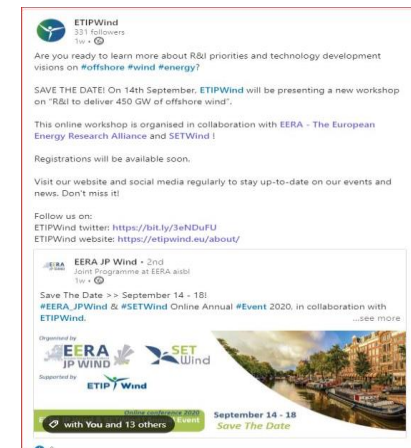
ETIPWind
331 followers
1w •

Are you ready to learn more about R&I priorities and technology development visions on #offshore #wind #energy?

SAVE THE DATE! On 14th September, ETIPWind will be presenting a new workshop on "R&I to deliver 450 GW of offshore wind".

This online workshop is organised in collaboration with EERA - The European Energy Research Alliance and SETWind !

Registrations will be available soon.

Visit our website and social media regularly to stay up-to-date on our events and news. Don't miss it!

Follow us on:
ETIPWind twitter: https://bit.ly/3eNDuFU
ETIPWind website: https://etipwind.eu/about/

EERA JP Wind • 2nd
Joint Programme at EERA aisbl
1w •

Save The Date >> September 14 - 18!
#EERA_JPWind & #SETWind Online Annual #Event 2020, in collaboration with ETIPWind.
...see more

Organised by
EERA JP WIND
SET Wind
Supported by
ETIP Wind
Online conference 2020
Event
September 14 - 18
Save The Date

with You and 13 others